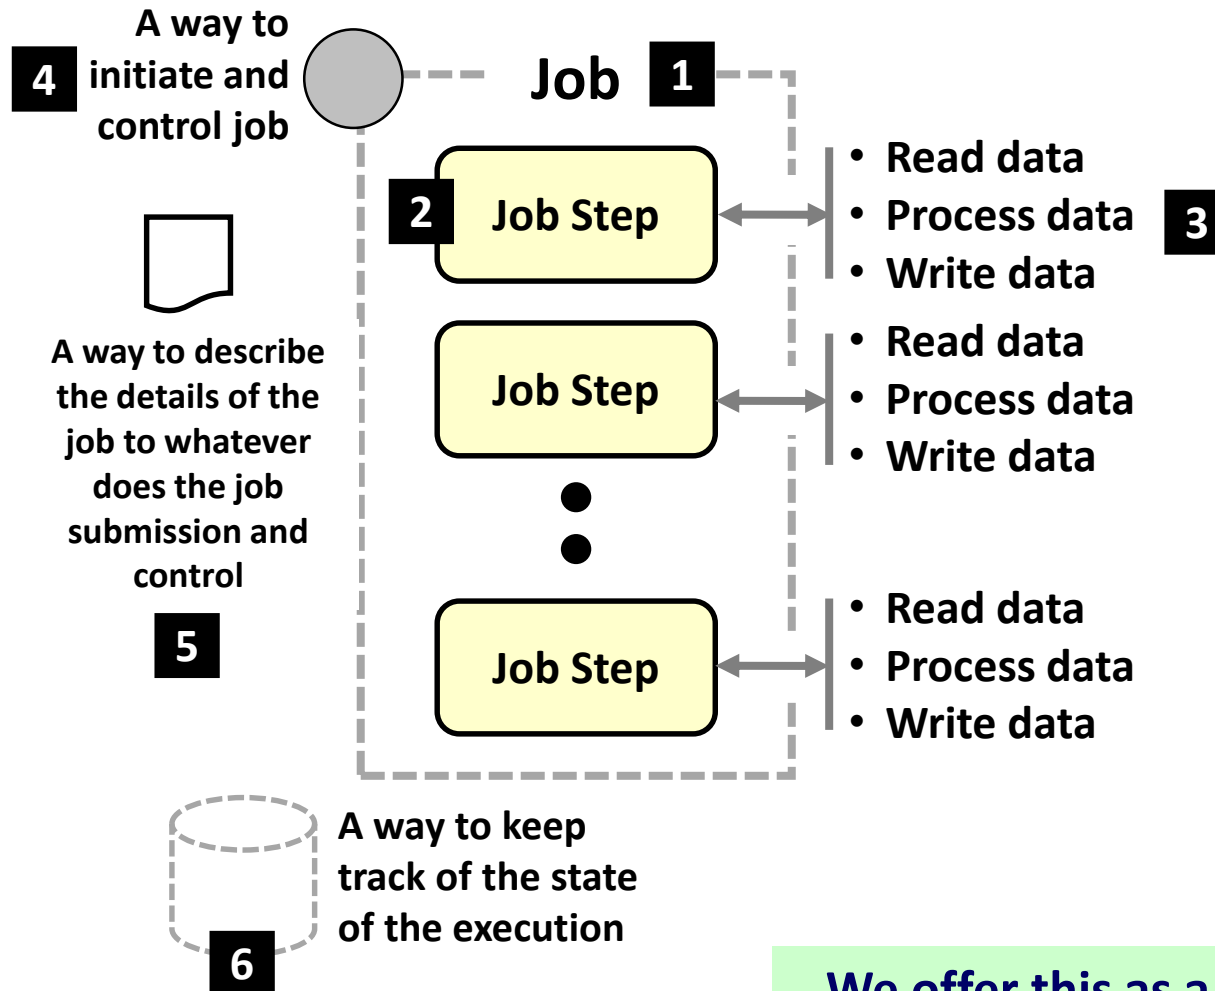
4 A way to initiate and control job

Job 1

2 Job Step

- Read data
- Process data
- Write data

3

Job Step

- Read data
- Process data
- Write data

Job Step

- Read data
- Process data
- Write data

A way to describe the details of the job to whatever does the job submission and control

5

A way to keep track of the state of the execution

6

We offer this as a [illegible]